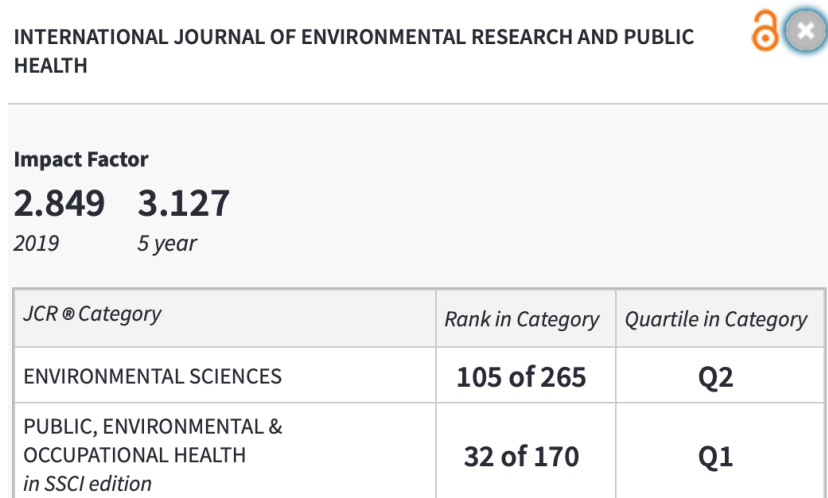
INTERNATIONAL JOURNAL OF ENVIRONMENTAL RESEARCH AND PUBLIC HEALTH

Impact Factor

2.849 2019

3.127 5 year

| JCR ® Category | Rank in Category | Quartile in Category |
|---|---|---|
| ENVIRONMENTAL SCIENCES | 105 of 265 | Q2 |
| PUBLIC, ENVIRONMENTAL & OCCUPATIONAL HEALTH in SSCI edition | 32 of 170 | Q1 |